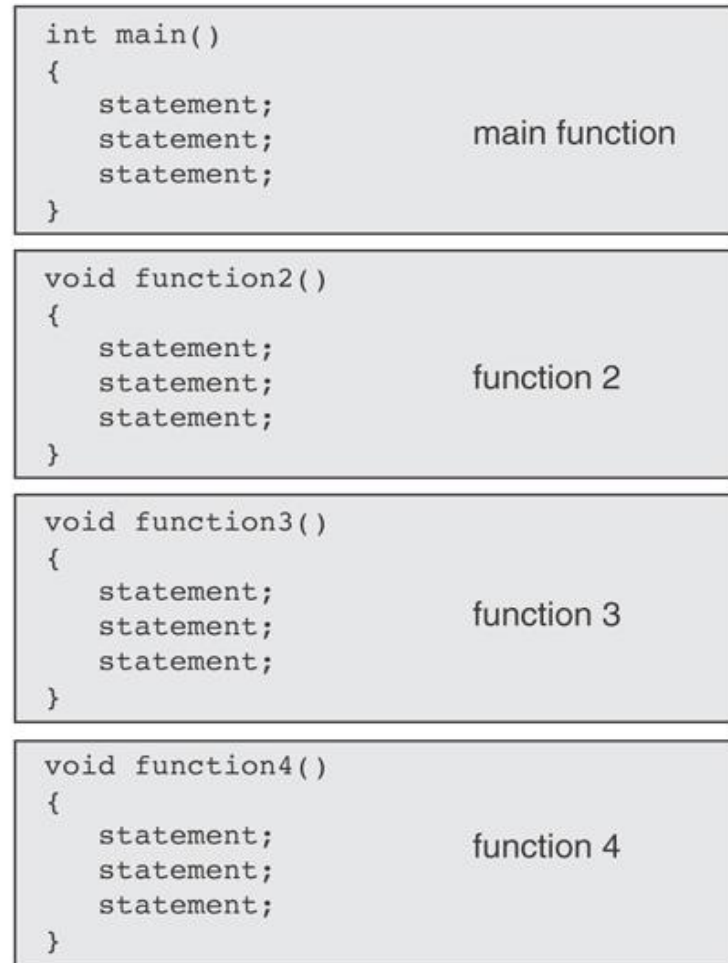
int main()
{
statement;
statement;
statement;
}

main function

void function2()
{
statement;
statement;
statement;
}

function 2

void function3()
{
statement;
statement;
statement;
}

function 3

void function4()
{
statement;
statement;
statement;
}

function 4